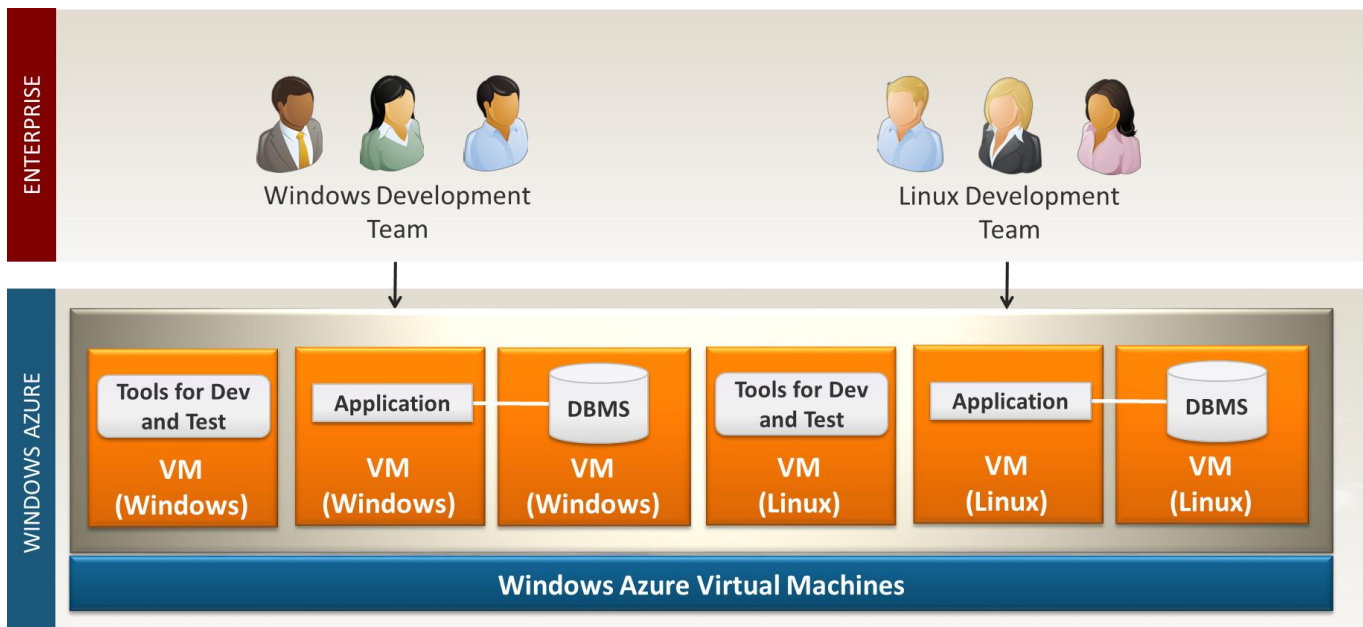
ENTERPRISE

Windows Development Team

Linux Development Team

WINDOWS AZURE

Tools for Dev and Test

VM (Windows)

Application

VM (Windows)

DBMS

VM (Windows)

Tools for Dev and Test

VM (Linux)

Application

VM (Linux)

DBMS

VM (Linux)

Windows Azure Virtual Machines